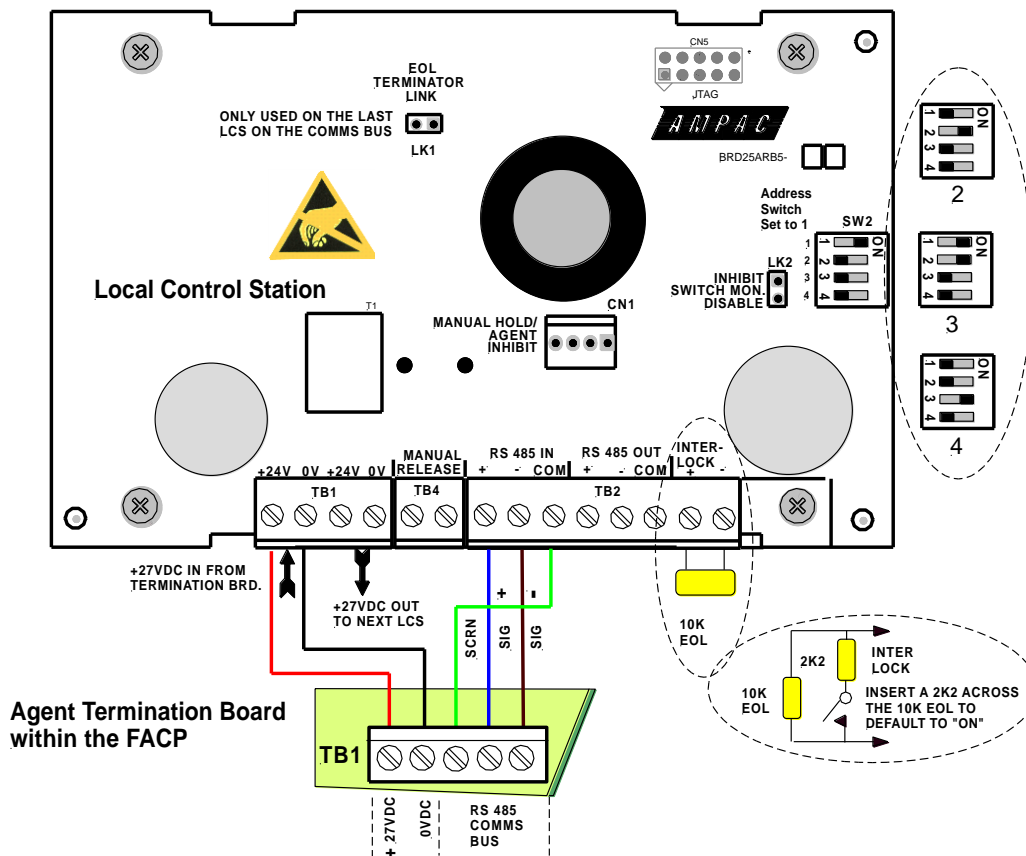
EOL TERMINATOR LINK

ONLY USED ON THE LAST LCS ON THE COMMS BUS

LK1

CN5

JTAG

AMPAC

BRD25ARB5-

ON
1 2 3 4

2

Address Switch Set to 1

SW2

ON
1 2 3 4

3

LK2

INHIBIT SWITCH MON. DISABLE

Local Control Station

T1

MANUAL HOLD/ AGENT INHIBIT

CN1

ON
1 2 3 4

4

+24V 0V +24V 0V

TB1

MANUAL RELEASE

TB4

RS 485 IN
+ - COM

RS 485 OUT
+ - COM

TB2

INTER-LOCK
+ -

+27VDC IN FROM TERMINATION BRD.

+27VDC OUT TO NEXT LCS

+

-

SCRN

SIG

SIG

10K EOL

INTER LOCK

2K2

10K EOL

INSERT A 2K2 ACROSS THE 10K EOL TO DEFAULT TO "ON"

Agent Termination Board within the FACP

TB1

+ 27VDC

0VDC

RS 485 COMMS BUS